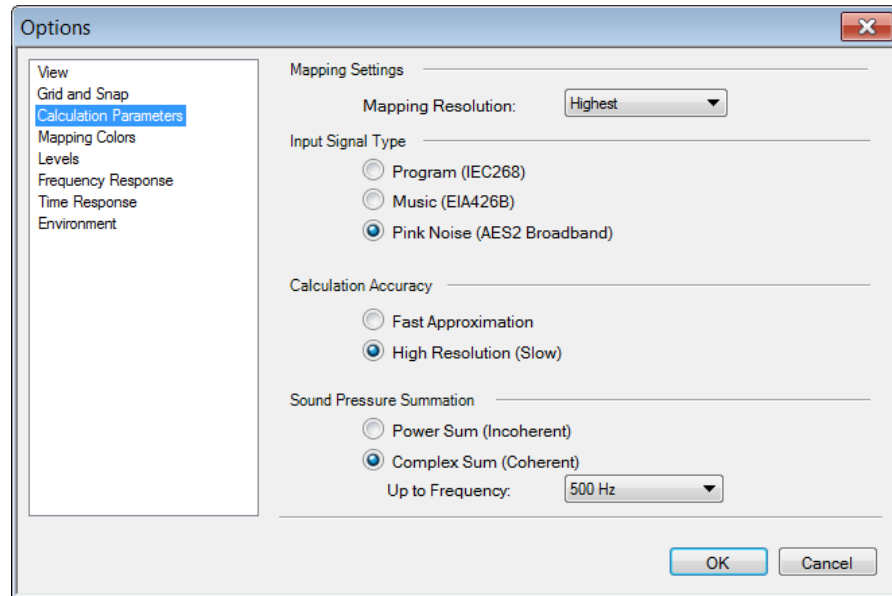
Options

View
Grid and Snap
Calculation Parameters
Mapping Colors
Levels
Frequency Response
Time Response
Environment

Mapping Settings
Mapping Resolution: Highest

Input Signal Type
Program (IEC268)
Music (EIA426B)
Pink Noise (AES2 Broadband)

Calculation Accuracy
Fast Approximation
High Resolution (Slow)

Sound Pressure Summation
Power Sum (Incoherent)
Complex Sum (Coherent)
Up to Frequency: 500 Hz

OK
Cancel